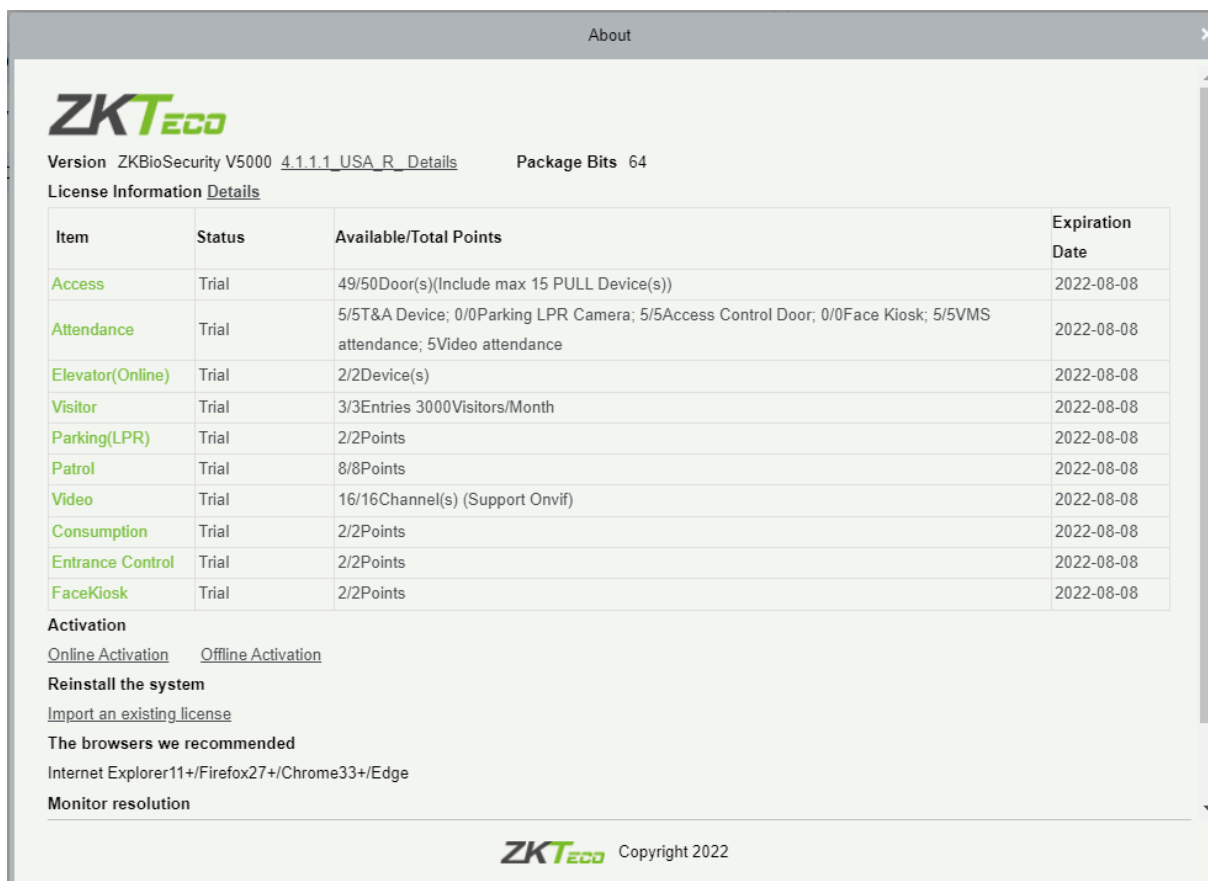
About

ZKTeco

Version ZKBioSecurity V5000 4.1.1.1_USA_R_ Details Package Bits 64

License Information Details

| Item | Status | Available/Total Points | Expiration Date |
|---|---|---|---|
| Access | Trial | 49/50Door(s)(Include max 15 PULL Device(s)) | 2022-08-08 |
| Attendance | Trial | 5/5T&A Device; 0/0Parking LPR Camera; 5/5Access Control Door; 0/0Face Kiosk; 5/5VMS attendance; 5Video attendance | 2022-08-08 |
| Elevator(Online) | Trial | 2/2Device(s) | 2022-08-08 |
| Visitor | Trial | 3/3Entries 3000Visitors/Month | 2022-08-08 |
| Parking(LPR) | Trial | 2/2Points | 2022-08-08 |
| Patrol | Trial | 8/8Points | 2022-08-08 |
| Video | Trial | 16/16Channel(s) (Support Onvif) | 2022-08-08 |
| Consumption | Trial | 2/2Points | 2022-08-08 |
| Entrance Control | Trial | 2/2Points | 2022-08-08 |
| FaceKiosk | Trial | 2/2Points | 2022-08-08 |

Activation

Online Activation Offline Activation

Reinstall the system

Import an existing license

The browsers we recommended

Internet Explorer11+/Firefox27+/Chrome33+/Edge

Monitor resolution

ZKTeco Copyright 2022